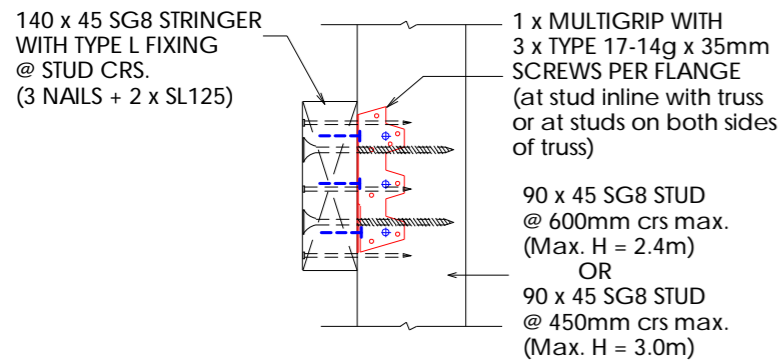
140 x 45 SG8 STRINGER WITH TYPE L FIXING @ STUD CRS. (3 NAILS + 2 x SL125)

1 x MULTIGRIP WITH 3 x TYPE 17-14g x 35mm SCREWS PER FLANGE (at stud inline with truss or at studs on both sides of truss)

90 x 45 SG8 STUD @ 600mm crs max. (Max. H = 2.4m)
OR
90 x 45 SG8 STUD @ 450mm crs max. (Max. H = 3.0m)